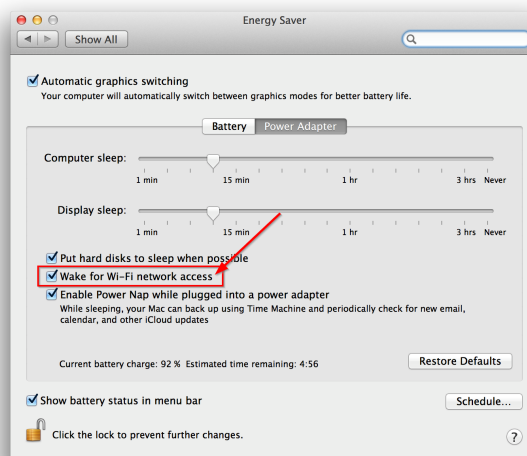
Energy Saver

Show All

Automatic graphics switching
Your computer will automatically switch between graphics modes for better battery life.

Battery | Power Adapter

Computer sleep:
1 min | 15 min | 1 hr | 3 hrs | Never

Display sleep:
1 min | 15 min | 1 hr | 3 hrs | Never

Put hard disks to sleep when possible
Wake for Wi-Fi network access
Enable Power Nap while plugged into a power adapter
While sleeping, your Mac can back up using Time Machine and periodically check for new email, calendar, and other iCloud updates

Current battery charge: 92 % Estimated time remaining: 4:56

Restore Defaults

Show battery status in menu bar

Schedule...

Click the lock to prevent further changes.

?